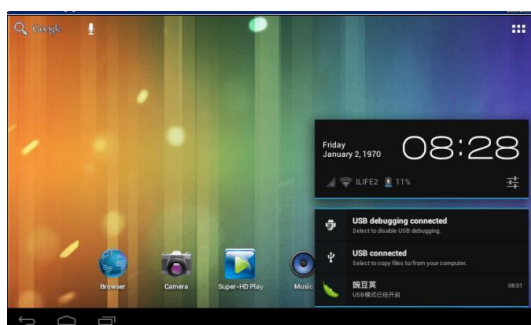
Google

Friday
January 2, 1970
08:28

ILIFE2 11%

USB debugging connected
Select to disable USB debugging.

USB connected
Select to copy files to/from your computer.

豌豆荚
USB模式已经开启
08:01

Browser
Camera
Super-HD Play
Music